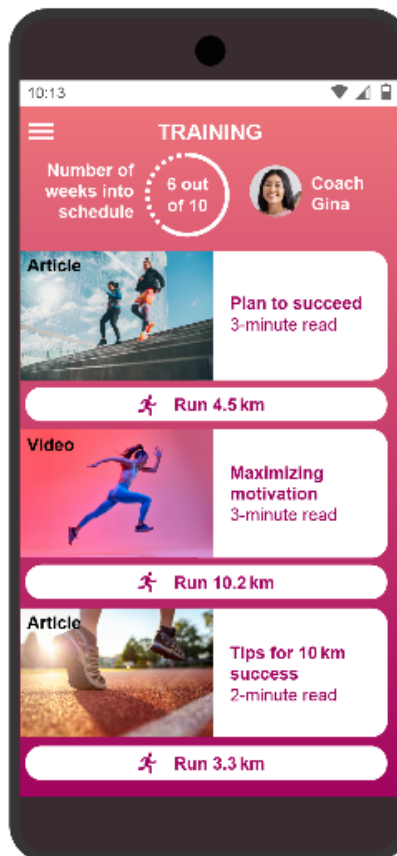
10:13

TRAINING

Number of weeks into schedule

6 out of 10

Coach Gina

Article

Plan to succeed
3-minute read

Run 4.5 km

Video

Maximizing motivation
3-minute read

Run 10.2 km

Article

Tips for 10 km success
2-minute read

Run 3.3 km